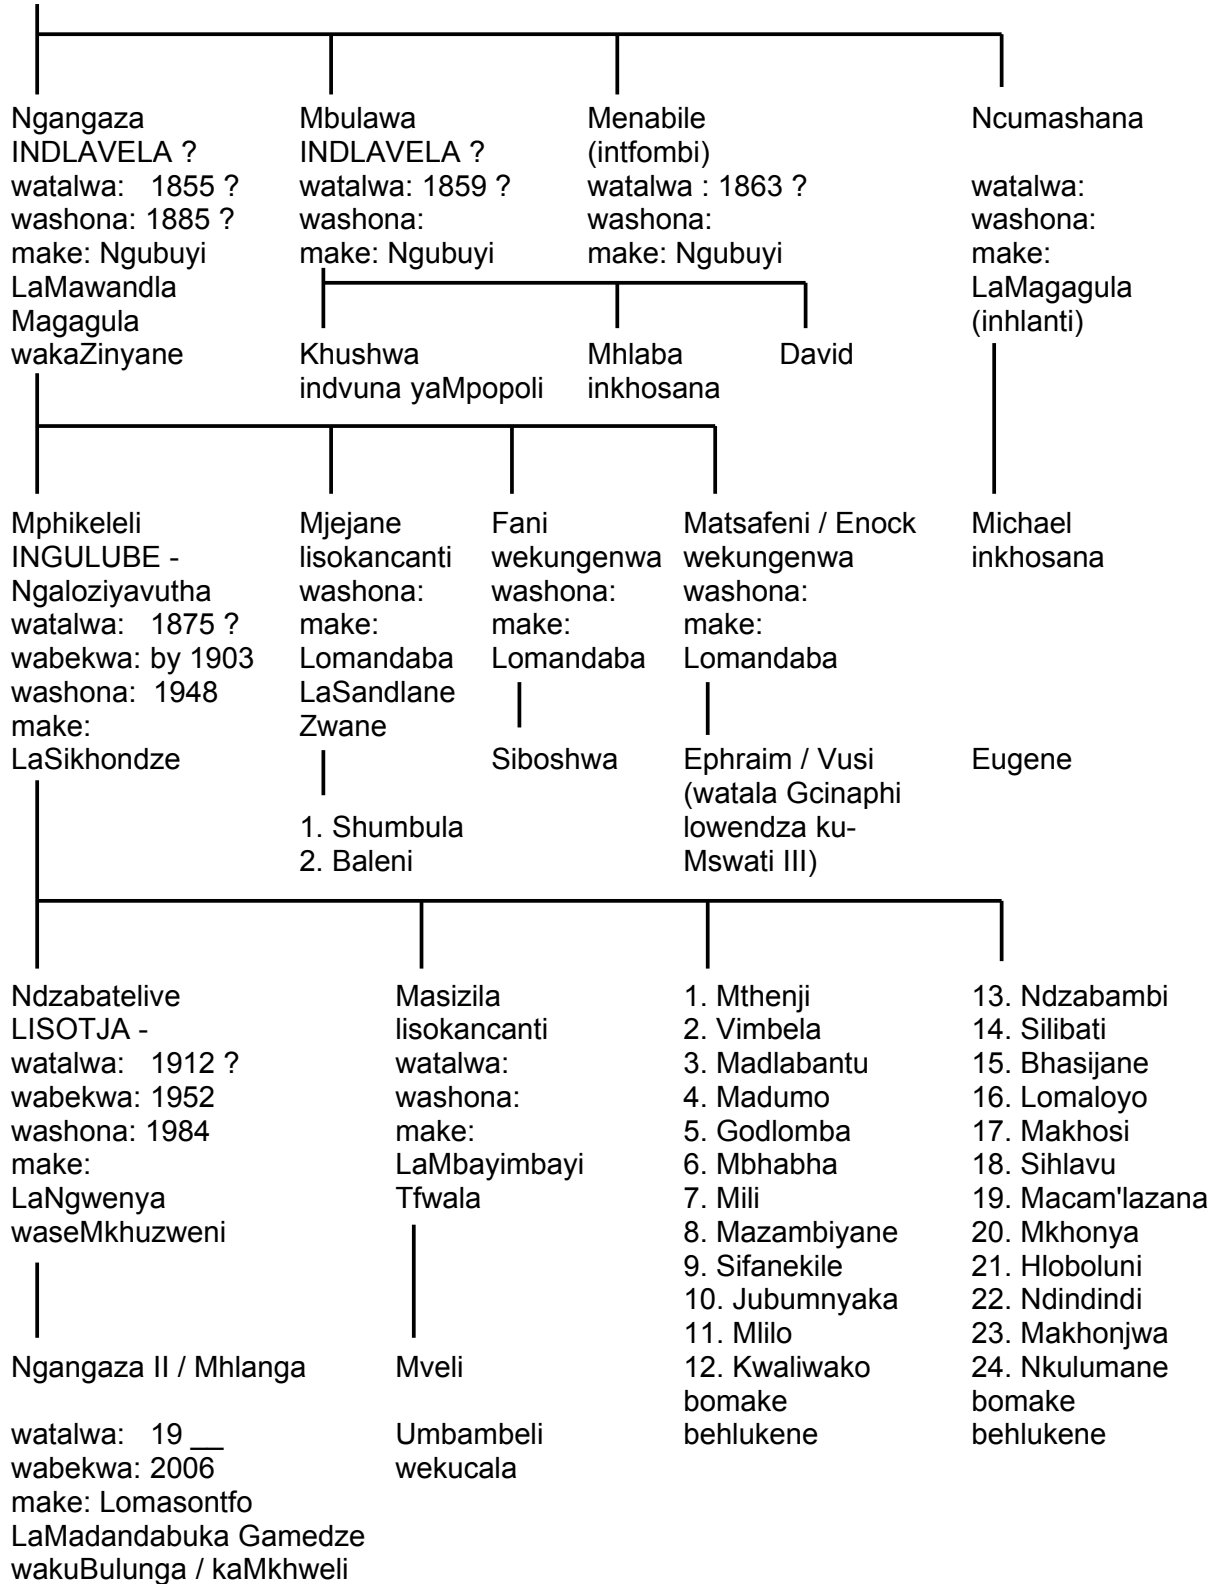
Ngangaza
INDLAVELA ?
watalwa: 1855 ?
washona: 1885 ?
make: Ngubuyi
LaMawandla
Magagula
wakaZinyane

Mbulawa
INDLAVELA ?
watalwa: 1859 ?
washona:
make: Ngubuyi

Menabile
(intfombi)
watalwa : 1863 ?
washona:
make: Ngubuyi

Ncumashana

watalwa:
washona:
make:
LaMagagula
(inhlanti)

Khushwa
indvuna yaMpopoli

Mhlaba
inkhosana

David

Mphikeleli
INGULUBE -
Ngaloziyavutha
watalwa: 1875 ?
wabekwa: by 1903
washona: 1948
make:
LaSikhondze

Mjejane
lisokancanti
washona:
make:
Lomandaba
LaSandlane
Zwane

1. Shumbula
2. Baleni

Fani
wekungenwa
washona:
make:
Lomandaba

Siboshwa

Matsafeni / Enock
wekungenwa
washona:
make:
Lomandaba

Ephraim / Vusi
(watala Gcinaphi lowendza ku-Mswati III)

Michael
inkhosana

Eugene

Ndzabatelive
LISOTJA -
watalwa: 1912 ?
wabekwa: 1952
washona: 1984
make:
LaNgwenya
waseMkhuzweni

Ngangaza II / Mhlanga

watalwa: 19 __
wabekwa: 2006
make: Lomasontfo
LaMadandabuka Gamedze
wakuBulunga / kaMkhweli

Masizila
lisokancanti
watalwa:
washona:
make:
LaMbayimbayi
Tfwala

Mveli

Umbambeli
wekucala

1. Mthenji
2. Vimbela
3. Madlabantu
4. Madumo
5. Godlomba
6. Mbhabha
7. Mili
8. Mazambiyane
9. Sifanekile
10. Jubumnyaka
11. Mlilo
12. Kwaliwako
bomake
behlukene

13. Ndzabambi
14. Silibati
15. Bhasijane
16. Lomaloyo
17. Makhosi
18. Sihlavu
19. Macam'lazana
20. Mkhonya
21. Hloboluni
22. Ndindindi
23. Makhonjwa
24. Nkulumane
bomake
behlukene